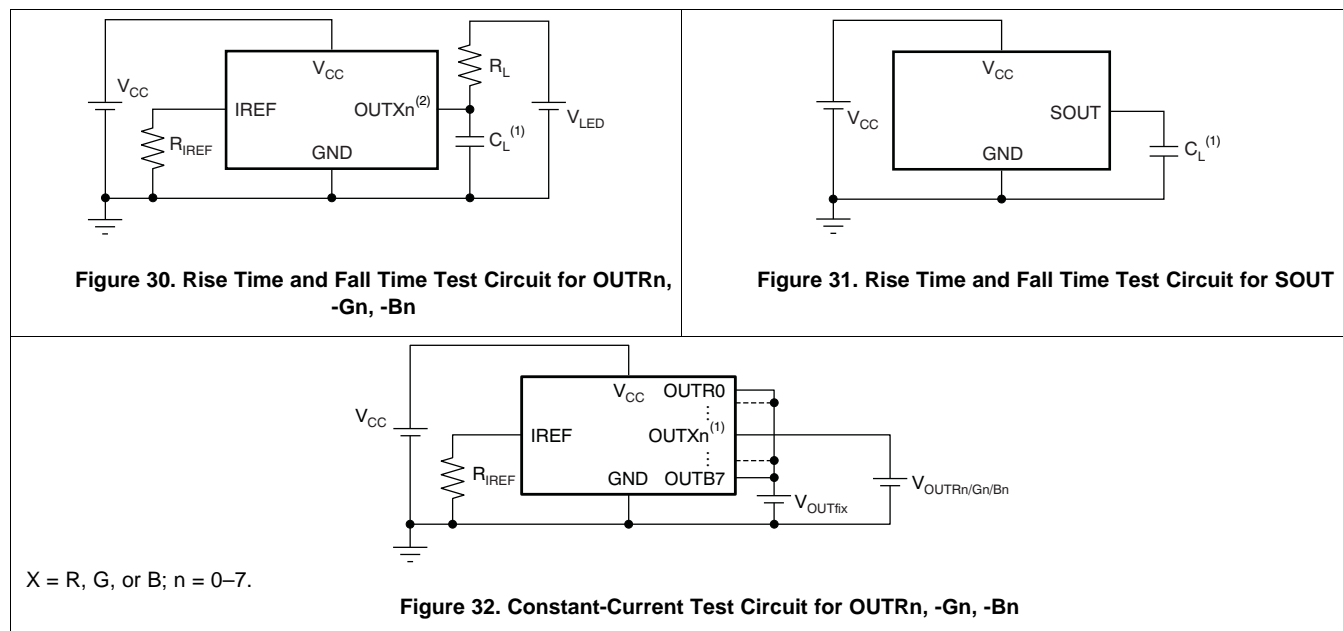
$V_{CC}$

$V_{CC}$

IREF

$OUTXn^{(2)}$

$R_L$

$V_{LED}$

$R_{IREF}$

GND

$C_L^{(1)}$

**Figure 30. Rise Time and Fall Time Test Circuit for OUTRn, -Gn, -Bn**

$V_{CC}$

$V_{CC}$

SOUT

GND

$C_L^{(1)}$

**Figure 31. Rise Time and Fall Time Test Circuit for SOUT**

$V_{CC}$

$V_{CC}$

OUTR0

IREF

$OUTXn^{(1)}$

$R_{IREF}$

GND

OUTB7

$V_{OUTfix}$

$V_{OUTRn/Gn/Bn}$

X = R, G, or B; n = 0–7.

**Figure 32. Constant-Current Test Circuit for OUTRn, -Gn, -Bn**